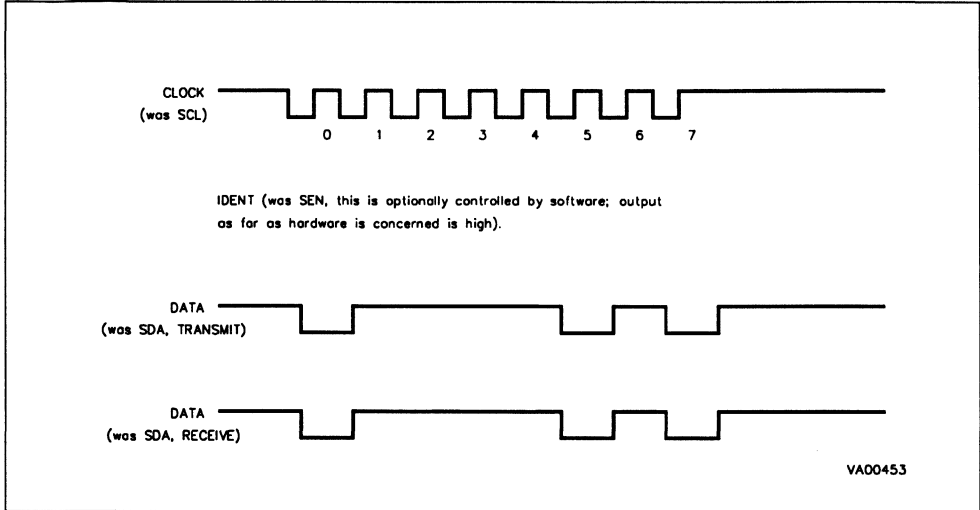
CLOCK
(was SCL)

0 1 2 3 4 5 6 7

IDENT (was SEN, this is optionally controlled by software; output as for as hardware is concerned is high).

DATA
(was SDA, TRANSMIT)

DATA
(was SDA, RECEIVE)

VA00453